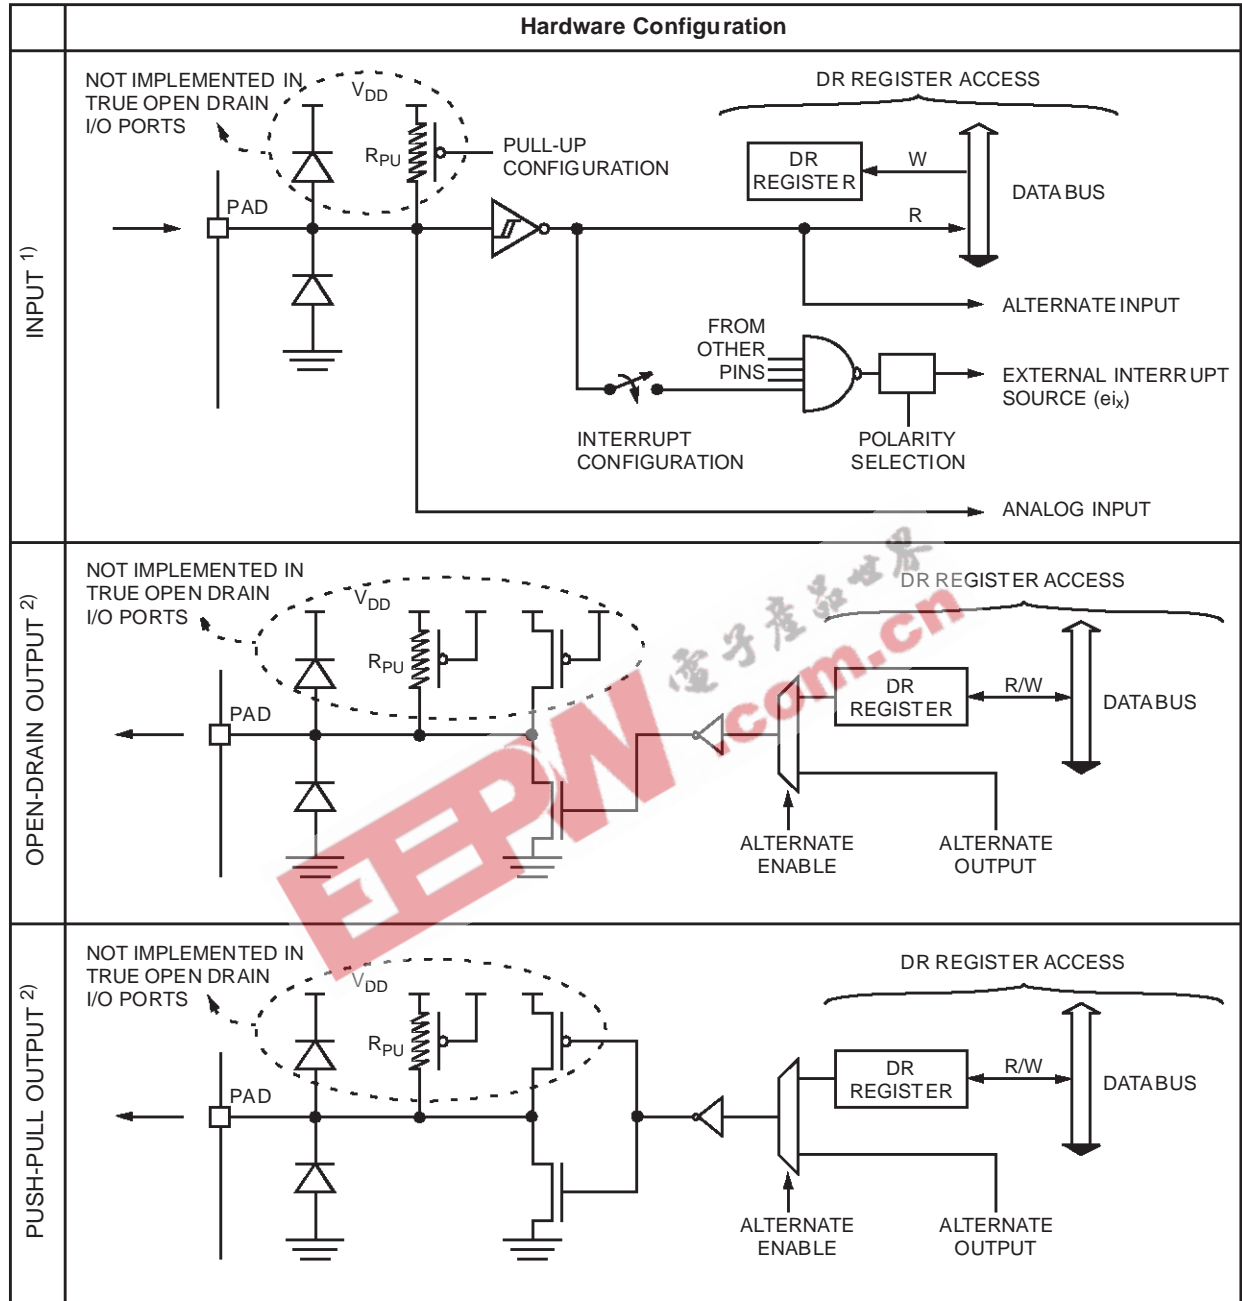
Hardware Configuration

INPUT $^{1)}$

NOT IMPLEMENTED IN TRUE OPEN DRAIN I/O PORTS

$V_{DD}$

$R_{PU}$

PULL-UP CONFIGURATION

DR REGISTER ACCESS

DR REGISTER

W

R

DATA BUS

PAD

ALTERNATE INPUT

FROM OTHER PINS

EXTERNAL INTERRUPT SOURCE ($ei_x$)

INTERRUPT CONFIGURATION

POLARITY SELECTION

ANALOG INPUT

OPEN-DRAIN OUTPUT $^{2)}$

NOT IMPLEMENTED IN TRUE OPEN DRAIN I/O PORTS

$V_{DD}$

$R_{PU}$

DR REGISTER ACCESS

PAD

DR REGISTER

R/W

DATABUS

ALTERNATE ENABLE

ALTERNATE OUTPUT

电子产品世界

EEPW .com.cn

PUSH-PULL OUTPUT $^{2)}$

NOT IMPLEMENTED IN TRUE OPEN DRAIN I/O PORTS

$V_{DD}$

$R_{PU}$

DR REGISTER ACCESS

PAD

DR REGISTER

R/W

DATABUS

ALTERNATE ENABLE

ALTERNATE OUTPUT